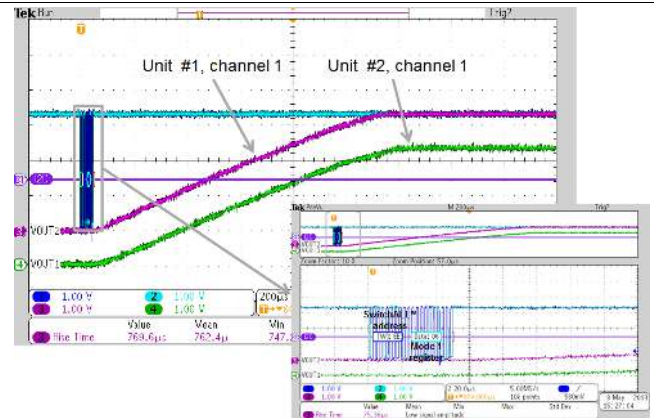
Tek Run
Trig?
Unit #1, channel 1
Unit #2, channel 1
VOUT2
VOUT1
1.00 V
2 1.00 V
1.00 V
4 1.00 V
200μs
Value
Mean
Min
Rise Time
769.6μs
762.4μ
747.
Tek Stop
M 200μs
Trig?
Zoom Factor: 10 X
Zoom Position: 57.0μs
Switch A1 **
address
Mode 1
register
1.00 V
1.00 V
1.00 V
1.00 V
2.20 μs
5.00GS/s
10k points
500mV
8 May 2013
15:27:04
Value
Mean
Min
Max
Std Dev
Rise Time
Low signal amplitude